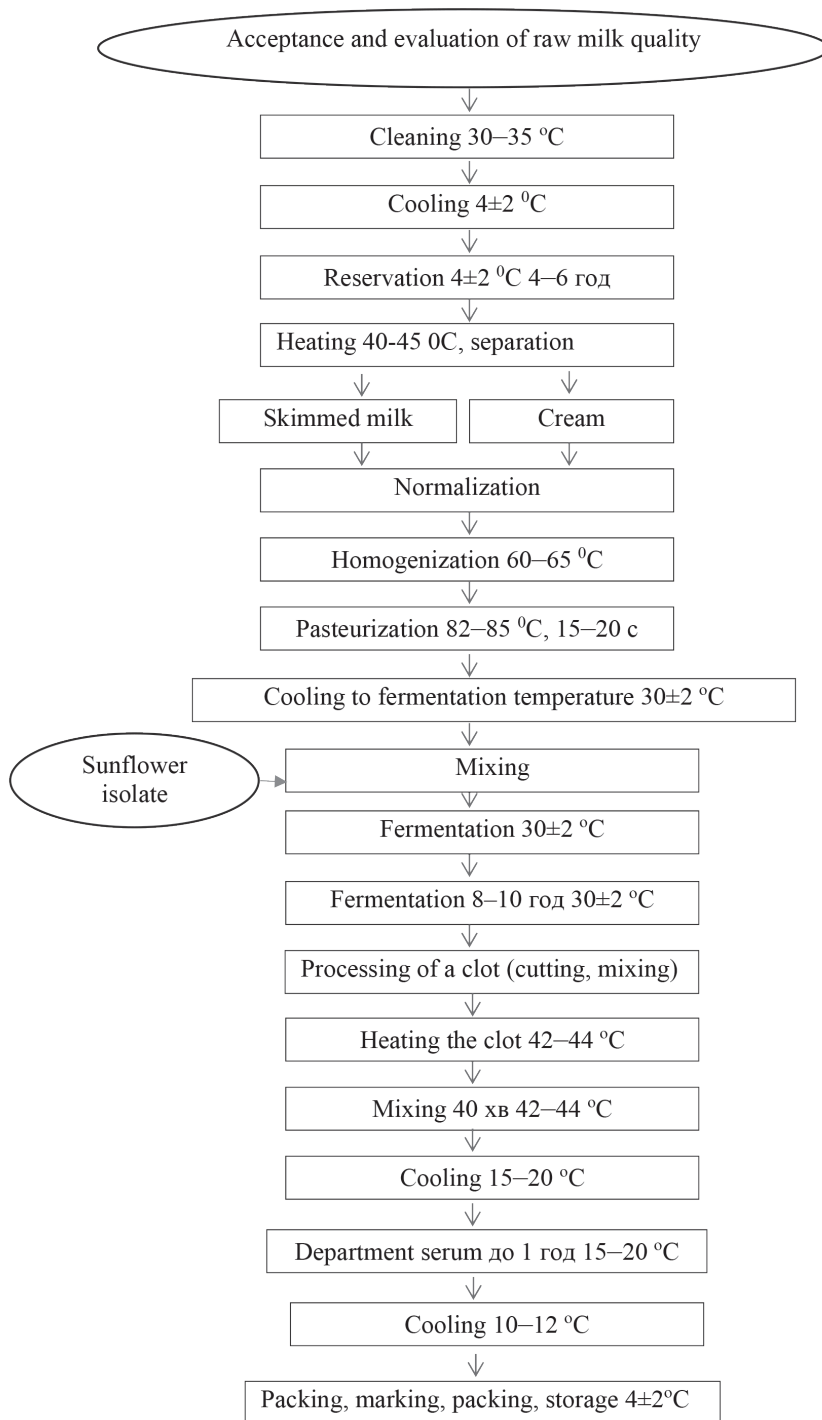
Acceptance and evaluation of raw milk quality

Cleaning 30–35 $^{o}$C

Cooling 4±2 $^{0}$C

Reservation 4±2 $^{0}$C 4–6 год

Heating 40-45 0C, separation

Skimmed milk

Cream

Normalization

Homogenization 60–65 $^{0}$C

Pasteurization 82–85 $^{0}$C, 15–20 с

Cooling to fermentation temperature 30±2 $^{o}$C

Sunflower isolate

Mixing

Fermentation 30±2 $^{o}$C

Fermentation 8–10 год 30±2 $^{o}$C

Processing of a clot (cutting, mixing)

Heating the clot 42–44 $^{o}$C

Mixing 40 хв 42–44 $^{o}$C

Cooling 15–20 $^{o}$C

Department serum до 1 год 15–20 $^{o}$C

Cooling 10–12 $^{o}$C

Packing, marking, packing, storage 4±2$^{o}$C